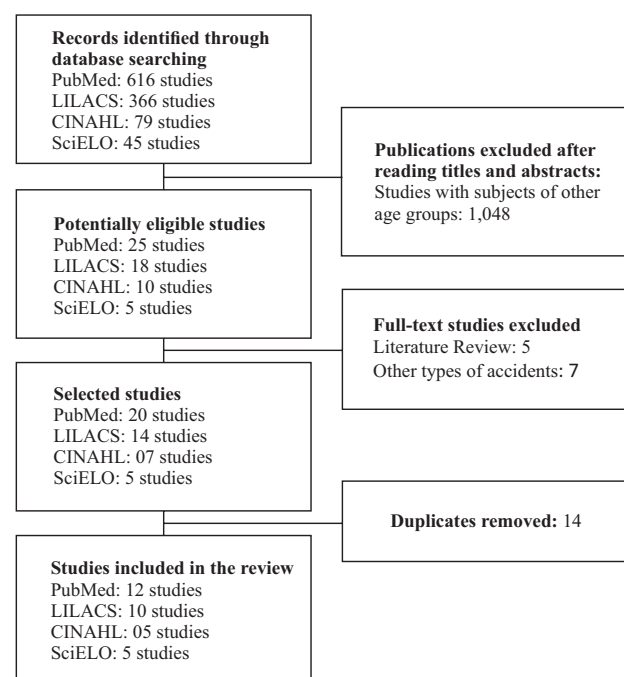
**Records identified through database searching**
PubMed: 616 studies
LILACS: 366 studies
CINAHL: 79 studies
SciELO: 45 studies

**Publications excluded after reading titles and abstracts:**
Studies with subjects of other age groups: 1,048

**Potentially eligible studies**
PubMed: 25 studies
LILACS: 18 studies
CINAHL: 10 studies
SciELO: 5 studies

**Full-text studies excluded**
Literature Review: 5
Other types of accidents: 7

**Selected studies**
PubMed: 20 studies
LILACS: 14 studies
CINAHL: 07 studies
SciELO: 5 studies

**Duplicates removed:** 14

**Studies included in the review**
PubMed: 12 studies
LILACS: 10 studies
CINAHL: 05 studies
SciELO: 5 studies